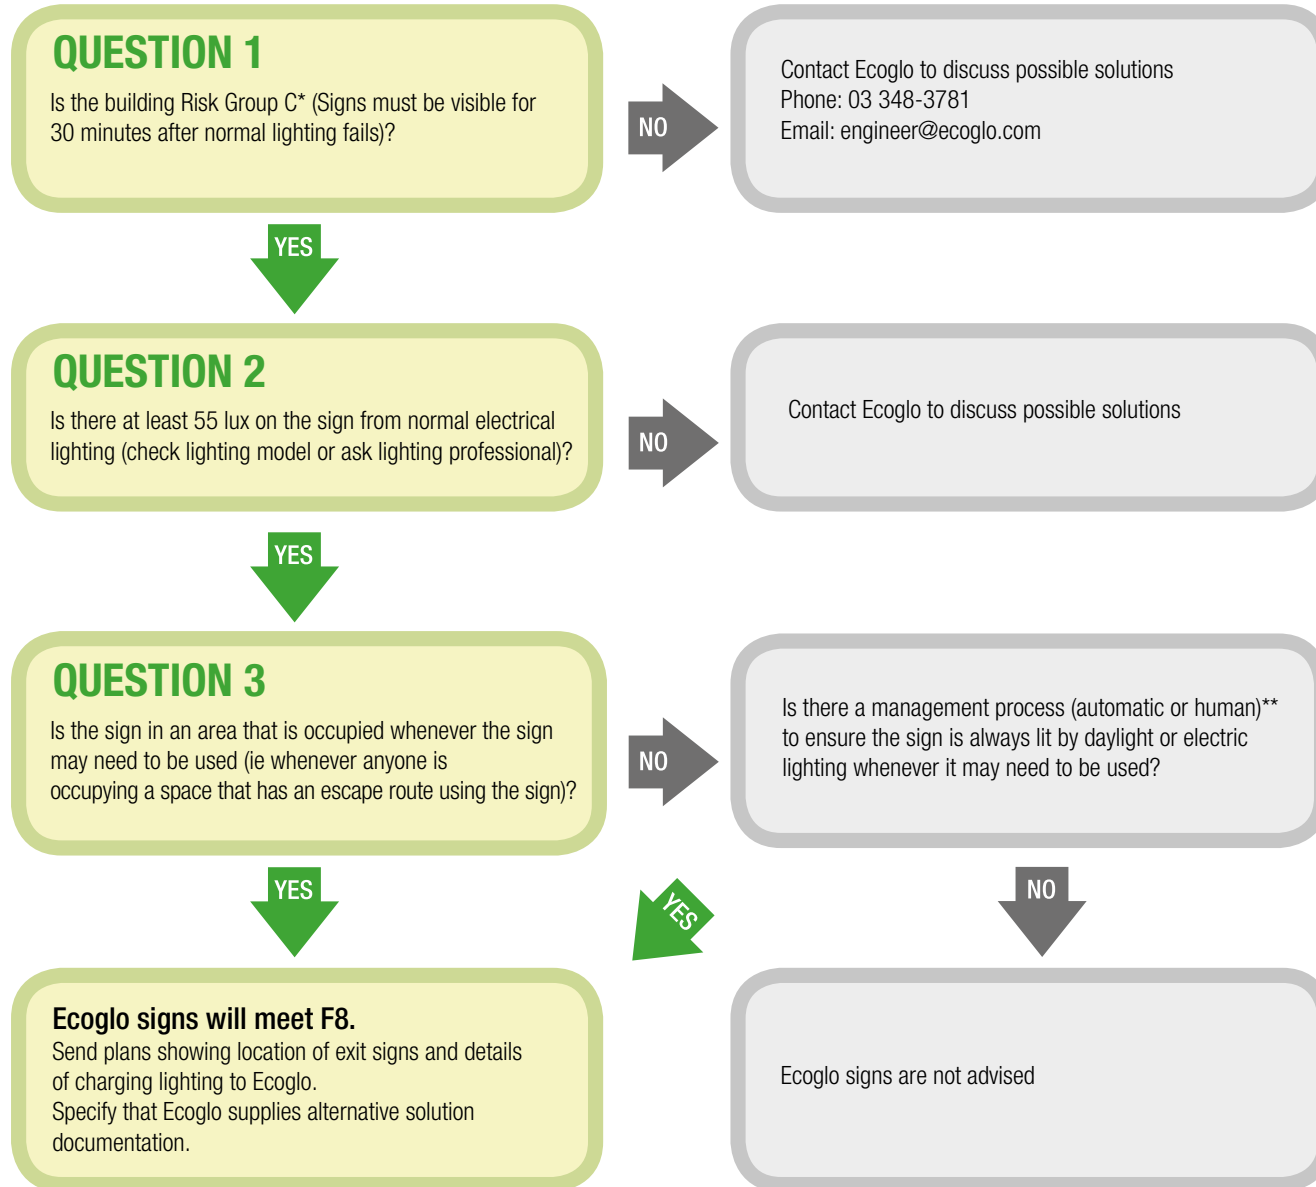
QUESTION 1

Is the building Risk Group C* (Signs must be visible for 30 minutes after normal lighting fails)?

NO

Contact Ecoglo to discuss possible solutions
Phone: 03 348-3781
Email: engineer@ecoglo.com

YES

QUESTION 2

Is there at least 55 lux on the sign from normal electrical lighting (check lighting model or ask lighting professional)?

NO

Contact Ecoglo to discuss possible solutions

YES

QUESTION 3

Is the sign in an area that is occupied whenever the sign may need to be used (ie whenever anyone is occupying a space that has an escape route using the sign)?

NO

Is there a management process (automatic or human)** to ensure the sign is always lit by daylight or electric lighting whenever it may need to be used?

YES

YES

NO

Ecoglo signs will meet F8.
Send plans showing location of exit signs and details of charging lighting to Ecoglo.
Specify that Ecoglo supplies alternative solution documentation.

Ecoglo signs are not advised